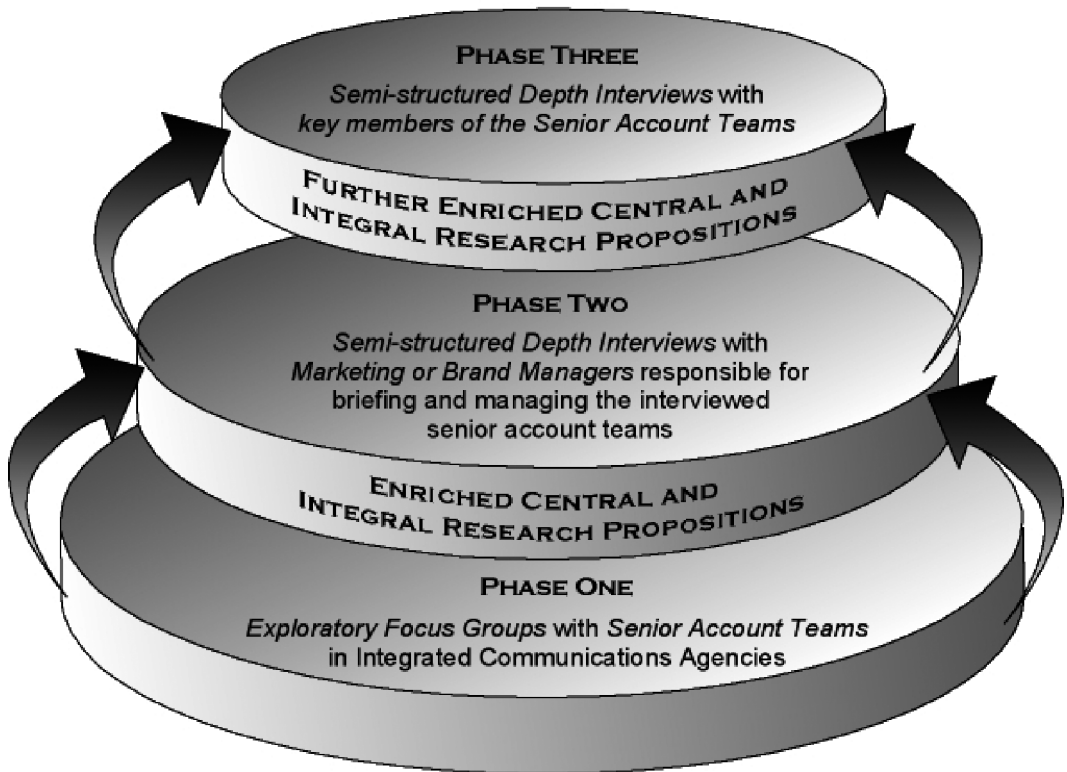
PHASE THREE

*Semi-structured Depth Interviews* with key members of the Senior Account Teams

FURTHER ENRICHED CENTRAL AND INTEGRAL RESEARCH PROPOSITIONS

PHASE TWO

*Semi-structured Depth Interviews* with *Marketing or Brand Managers* responsible for briefing and managing the interviewed senior account teams

ENRICHED CENTRAL AND INTEGRAL RESEARCH PROPOSITIONS

PHASE ONE

*Exploratory Focus Groups* with *Senior Account Teams* in Integrated Communications Agencies